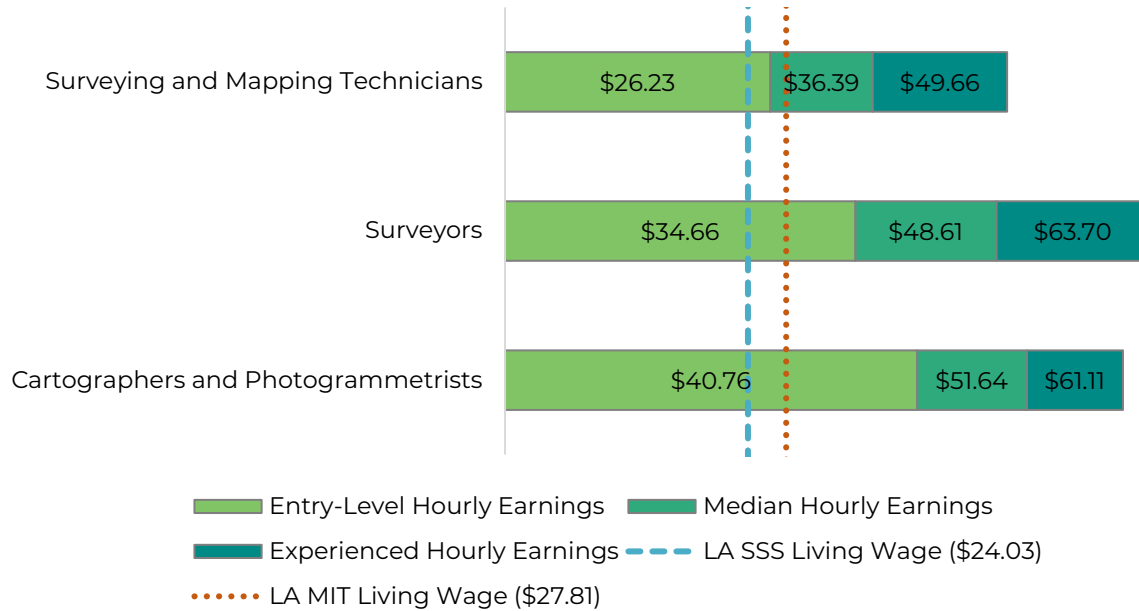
Surveying and Mapping Technicians $26.23 $36.39 $49.66

Surveyors $34.66 $48.61 $63.70

Cartographers and Photogrammetrists $40.76 $51.64 $61.11

Entry-Level Hourly Earnings
Median Hourly Earnings
Experienced Hourly Earnings
LA SSS Living Wage ($24.03)
LA MIT Living Wage ($27.81)